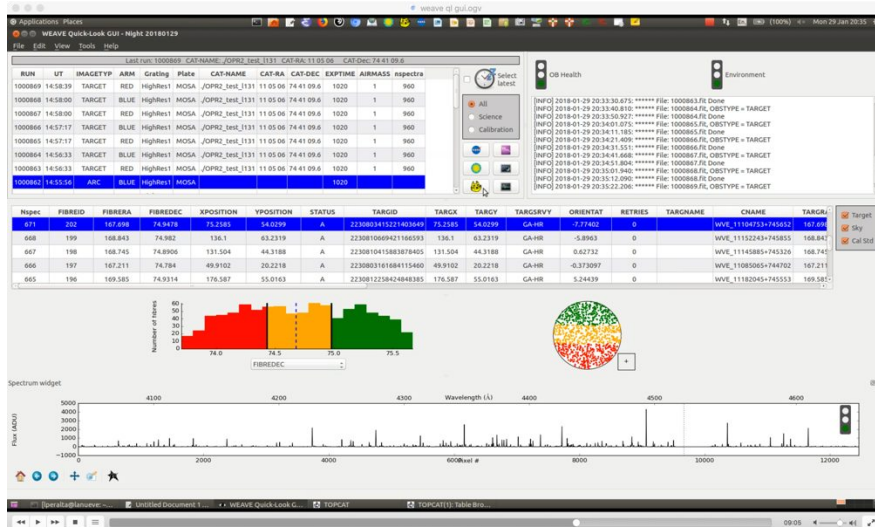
weave ql gui.ogv

Applications Places

(100%) Mon 29 Jan 20:35

WEAVE Quick-Look GUI - Night 20180129

File Edit View Tools Help

Last run: 1000869 CAT-NAME: ./OPR2_test_l131 CAT-RA: 11 05 06 CAT-Dec: 74 41 09.6

| RUN | UT | IMAGETYP | ARM | Grating | Plate | CAT-NAME | CAT-RA | CAT-DEC | EXPTIME | AIRMASS | nspectra |
|---|---|---|---|---|---|---|---|---|---|---|---|
| 1000869 | 14:58:39 | TARGET | RED | HighRes1 | MOSA | ./OPR2_test_l131 | 11 05 06 | 74 41 09.6 | 1020 | 1 | 960 |
| 1000868 | 14:58:00 | TARGET | BLUE | HighRes1 | MOSA | ./OPR2_test_l131 | 11 05 06 | 74 41 09.6 | 1020 | 1 | 960 |
| 1000867 | 14:58:00 | TARGET | RED | HighRes1 | MOSA | ./OPR2_test_l131 | 11 05 06 | 74 41 09.6 | 1020 | 1 | 960 |
| 1000866 | 14:57:17 | TARGET | BLUE | HighRes1 | MOSA | ./OPR2_test_l131 | 11 05 06 | 74 41 09.6 | 1020 | 1 | 960 |
| 1000865 | 14:57:17 | TARGET | RED | HighRes1 | MOSA | ./OPR2_test_l131 | 11 05 06 | 74 41 09.6 | 1020 | 1 | 960 |
| 1000864 | 14:56:33 | TARGET | BLUE | HighRes1 | MOSA | ./OPR2_test_l131 | 11 05 06 | 74 41 09.6 | 1020 | 1 | 960 |
| 1000863 | 14:56:33 | TARGET | RED | HighRes1 | MOSA | ./OPR2_test_l131 | 11 05 06 | 74 41 09.6 | 1020 | 1 | 960 |
| 1000862 | 14:55:56 | ARC | BLUE | HighRes1 | MOSA | | | | 1020 | | |

Select latest

All
Science
Calibration

OB Health

Environment

[INFO] 2018-01-29 20:33:34.675: ****** File: 1000863.fit, OBSTYPE = TARGET
[INFO] 2018-01-29 20:33:40.810: ****** File: 1000864.fit Done
[INFO] 2018-01-29 20:33:50.927: ****** File: 1000865.fit, OBSTYPE = TARGET
[INFO] 2018-01-29 20:34:01.075: ****** File: 1000865.fit Done
[INFO] 2018-01-29 20:34:11.185: ****** File: 1000865.fit Done
[INFO] 2018-01-29 20:34:21.409: ****** File: 1000866.fit, OBSTYPE = TARGET
[INFO] 2018-01-29 20:34:31.551: ****** File: 1000866.fit Done
[INFO] 2018-01-29 20:34:41.668: ****** File: 1000867.fit, OBSTYPE = TARGET
[INFO] 2018-01-29 20:34:51.804: ****** File: 1000867.fit Done
[INFO] 2018-01-29 20:35:01.940: ****** File: 1000868.fit, OBSTYPE = TARGET
[INFO] 2018-01-29 20:35:12.090: ****** File: 1000868.fit Done
[INFO] 2018-01-29 20:35:22.206: ****** File: 1000869.fit, OBSTYPE = TARGET

| Nspec | FIBREID | FIBRERA | FIBREDEC | XPOSITION | YPOSITION | STATUS | TARGID | TARGX | TARGY | TARGSRVY | ORIENTAT | RETRIES | TARGNAME | CNAME | TARGRA |
|---|---|---|---|---|---|---|---|---|---|---|---|---|---|---|---|
| 671 | 202 | 167.698 | 74.9478 | 75.2585 | 54.0299 | A | 2230803415221403649 | 75.2585 | 54.0299 | GA-HR | -7.77402 | 0 | | WVE_11104753+745652 | 167.698 |
| 668 | 199 | 168.843 | 74.982 | 136.1 | 63.2319 | A | 2230810669421166593 | 136.1 | 63.2319 | GA-HR | -5.8963 | 0 | | WVE_11152243+745855 | 168.843 |
| 667 | 198 | 168.745 | 74.8906 | 131.504 | 44.3188 | A | 2230810415838878405 | 131.504 | 44.3188 | GA-HR | 0.62732 | 0 | | WVE_11145885+745326 | 168.745 |
| 666 | 197 | 167.211 | 74.784 | 49.9102 | 20.2218 | A | 2230810316841154460 | 49.9102 | 20.2218 | GA-HR | -0.373097 | 0 | | WVE_11085065+744702 | 167.211 |
| 665 | 196 | 169.585 | 74.9314 | 176.587 | 55.0163 | A | 2230812258424848385 | 176.587 | 55.0163 | GA-HR | 5.24439 | 0 | | WVE_11182045+745553 | 169.585 |

Target
Sky
Cal Std

Number of fibres
60
50
40
30
20
10
0
74.0 74.5 75.0 75.5
FIBREDEC

Spectrum widget

Wavelength (Å)
4100 4200 4300 4400 4500 4600
Flux (ADU)
5000
4000
3000
2000
1000
0
−1000
0 2000 4000 6000 Pixel # 8000 10000 12000

[lperalta@lanueve: ~... Untitled Document 1 ... WEAVE Quick-Look G... TOPCAT TOPCAT(1): Table Bro...

09:05